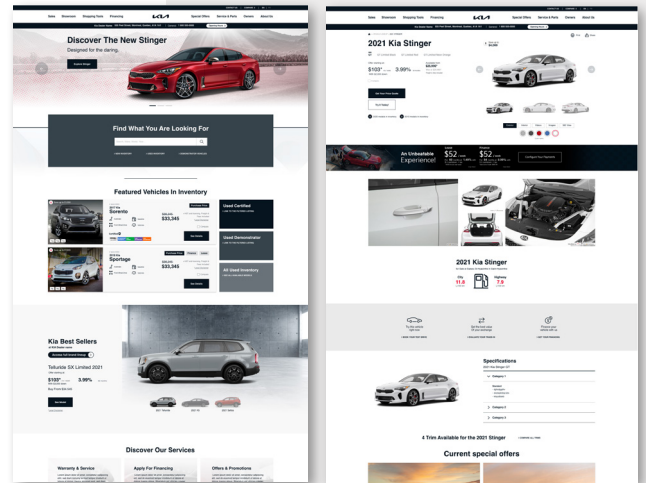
Sales Showroom Shopping Tools Financing KIA Special Offers Service & Parts Owners About Us

Discover The New Stinger
Designed for the daring.

Explore Stinger

Find What You Are Looking For

Featured Vehicles In Inventory

2022 Kia
Sorento
$33,345

Used Certified

2022 Kia
Sportage
$33,345

Used Demonstrator

All Used Inventory

Kia Best Sellers

Telluride SX Limited 2021
$103*
3.99%

Discover Our Services

Warranty & Service
Apply For Financing
Offers & Promotions

Sales Showroom Shopping Tools Financing KIA Special Offers Service & Parts Owners About Us

2021 Kia Stinger

$103*
3.99%

An Unbeatable Experience!
$52
$52
Compare Our Payment

2021 Kia Stinger

City
11.8
Highway
7.6

Specifications

Category 1
Category 2
Category 3

4 Trim Available for the 2021 Stinger

Current special offers